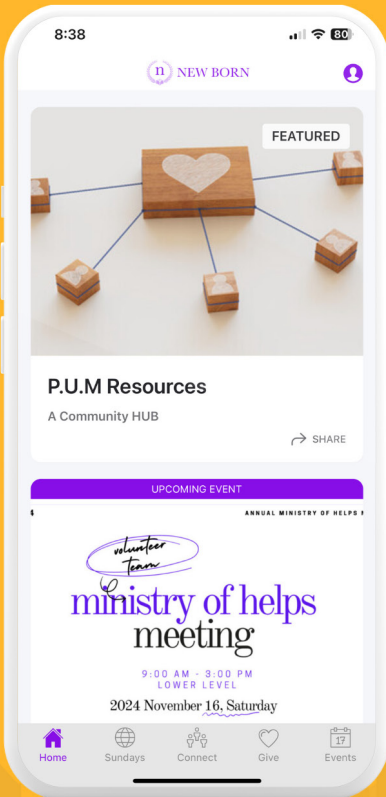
8:38

80

n NEW BORN

FEATURED

P.U.M Resources

A Community HUB

SHARE

UPCOMING EVENT

ANNUAL MINISTRY OF HELPS M

volunteer team

ministry of helps meeting

9:00 AM - 3:00 PM
LOWER LEVEL

2024 November 16, Saturday

Home Sundays Connect Give Events

17